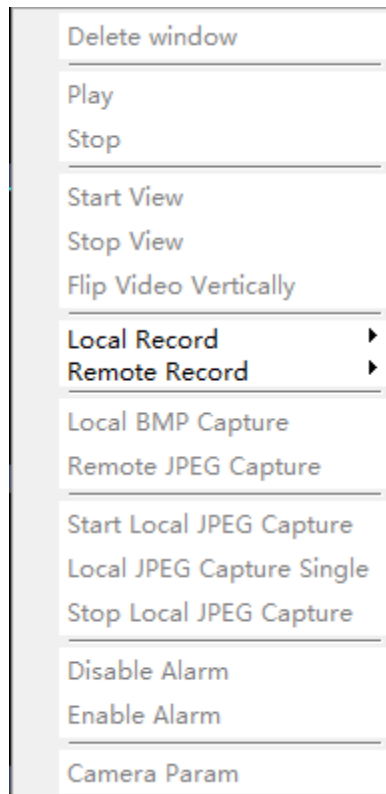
Delete window

Play
Stop

Start View
Stop View
Flip Video Vertically

Local Record
Remote Record

Local BMP Capture
Remote JPEG Capture

Start Local JPEG Capture
Local JPEG Capture Single
Stop Local JPEG Capture

Disable Alarm
Enable Alarm

Camera Param